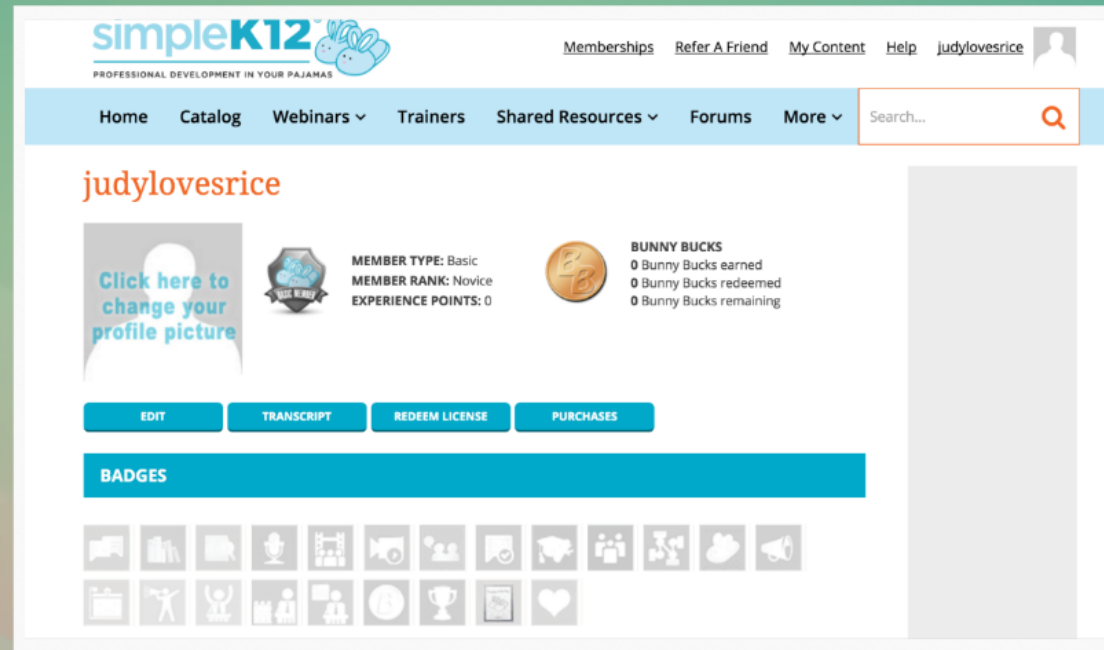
simpleK12®
PROFESSIONAL DEVELOPMENT IN YOUR PAJAMAS

Memberships Refer A Friend My Content Help judylovesrice

Home Catalog Webinars Trainers Shared Resources Forums More Search...

judylovesrice

Click here to change your profile picture

BASIC MEMBER

MEMBER TYPE: Basic
MEMBER RANK: Novice
EXPERIENCE POINTS: 0

BB

BUNNY BUCKS
0 Bunny Bucks earned
0 Bunny Bucks redeemed
0 Bunny Bucks remaining

EDIT TRANSCRIPT REDEEM LICENSE PURCHASES

BADGES